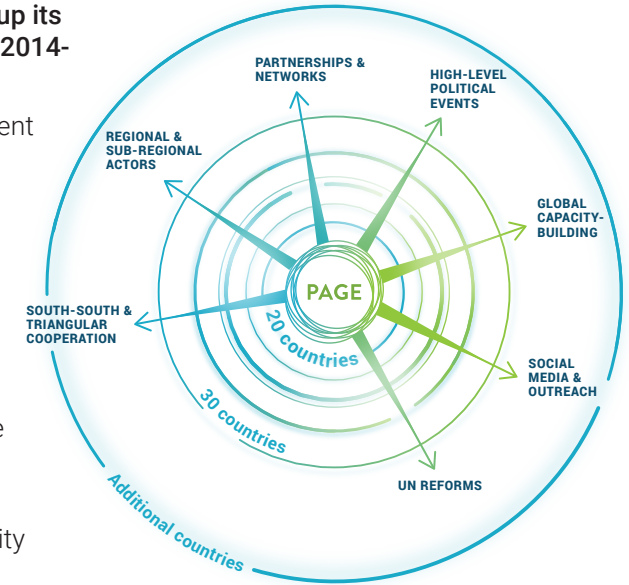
up its
2014-

ent

e

ity

PARTNERSHIPS & NETWORKS

HIGH-LEVEL POLITICAL EVENTS

REGIONAL & SUB-REGIONAL ACTORS

GLOBAL CAPACITY-BUILDING

PAGE

SOUTH-SOUTH & TRIANGULAR COOPERATION

20 countries

SOCIAL MEDIA & OUTREACH

30 countries

UN REFORMS

Additional countries